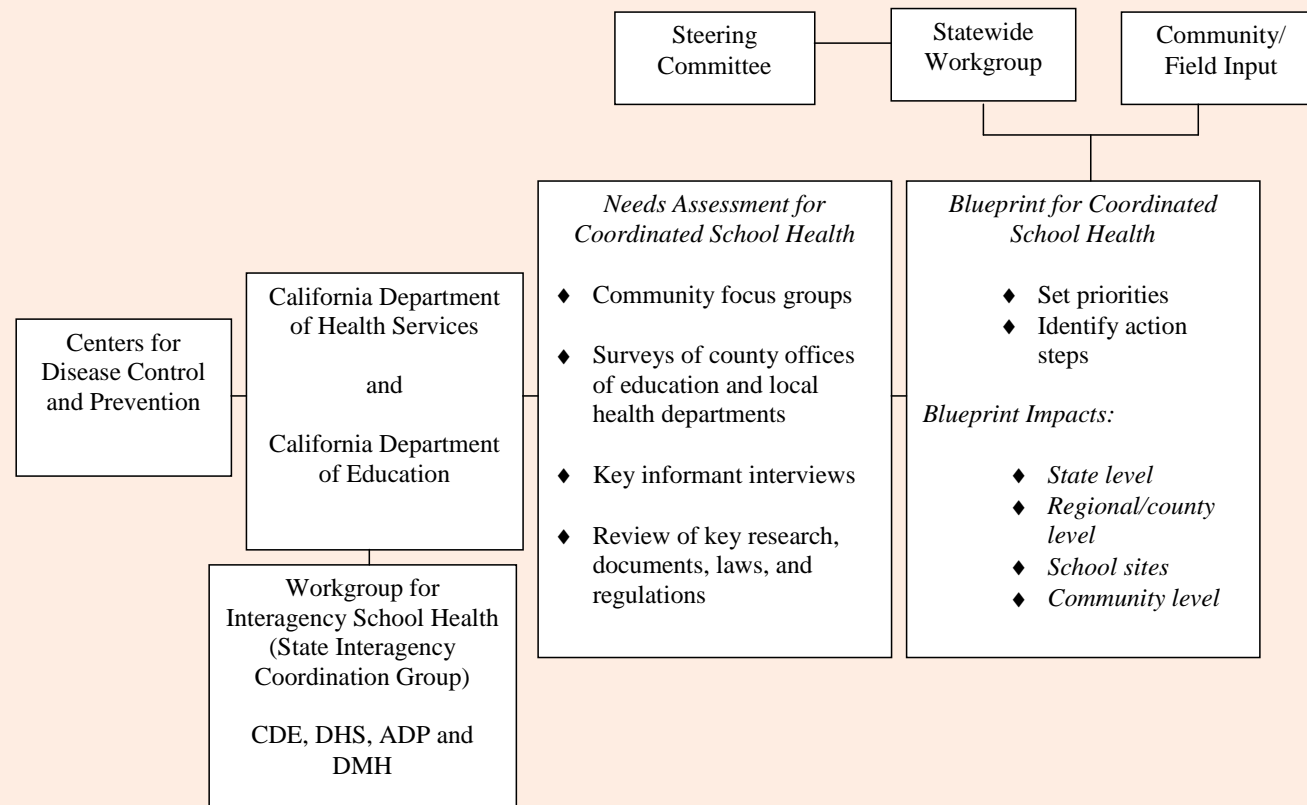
Steering Committee

Statewide Workgroup

Community/ Field Input

Centers for Disease Control and Prevention

California Department of Health Services

and

California Department of Education

Workgroup for Interagency School Health (State Interagency Coordination Group)

CDE, DHS, ADP and DMH

*Needs Assessment for Coordinated School Health*

♦ Community focus groups

♦ Surveys of county offices of education and local health departments

♦ Key informant interviews

♦ Review of key research, documents, laws, and regulations

*Blueprint for Coordinated School Health*

♦ Set priorities
♦ Identify action steps

*Blueprint Impacts:*

♦ *State level*
♦ *Regional/county level*
♦ *School sites*
♦ *Community level*